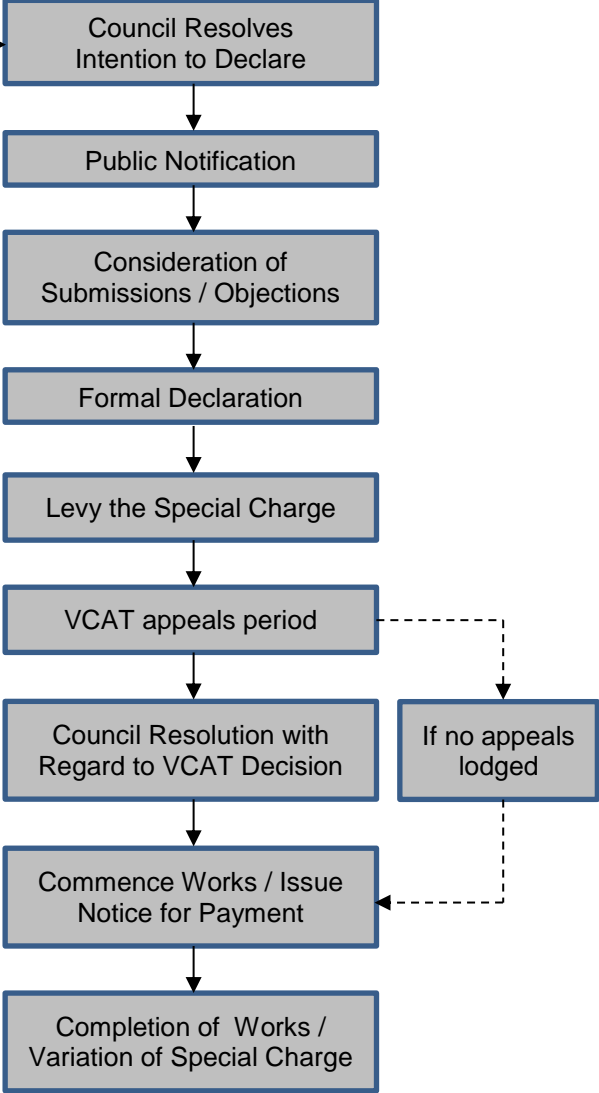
Council Resolves Intention to Declare

Public Notification

Consideration of Submissions / Objections

Formal Declaration

Levy the Special Charge

VCAT appeals period

Council Resolution with Regard to VCAT Decision

If no appeals lodged

Commence Works / Issue Notice for Payment

Completion of Works / Variation of Special Charge